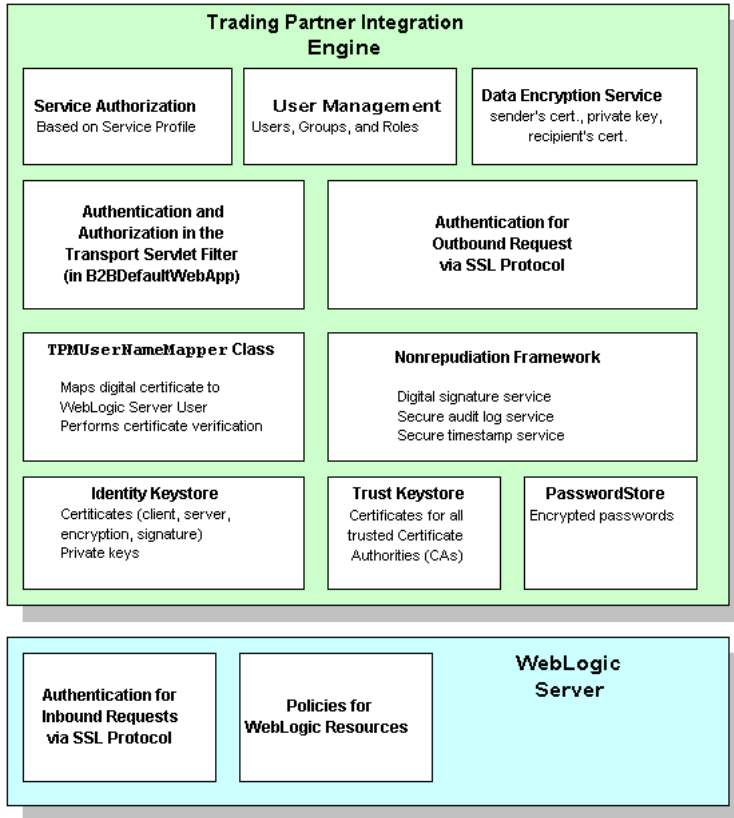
Trading Partner Integration Engine

Service Authorization
Based on Service Profile

User Management
Users, Groups, and Roles

Data Encryption Service
sender's cert., private key, recipient's cert.

Authentication and Authorization in the Transport Servlet Filter (in B2BDefaultWebApp)

Authentication for Outbound Request via SSL Protocol

TPMUserNameMapper Class

Maps digital certificate to WebLogic Server User
Performs certificate verification

Nonrepudiation Framework

Digital signature service
Secure audit log service
Secure timestamp service

Identity Keystore
Certificates (client, server, encryption, signature)
Private keys

Trust Keystore
Certificates for all trusted Certificate Authorities (CAs)

PasswordStore
Encrypted passwords

Authentication for Inbound Requests via SSL Protocol

Policies for WebLogic Resources

WebLogic Server